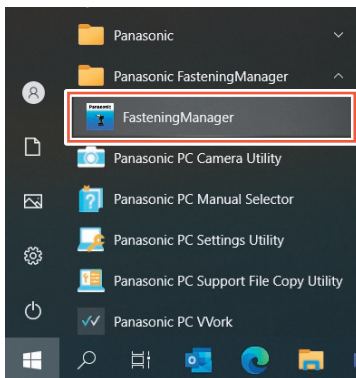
Panasonic

Panasonic FasteningManager

Panasonic

FasteningManager

Panasonic PC Camera Utility

Panasonic PC Manual Selector

Panasonic PC Settings Utility

Panasonic PC Support File Copy Utility

Panasonic PC VWork